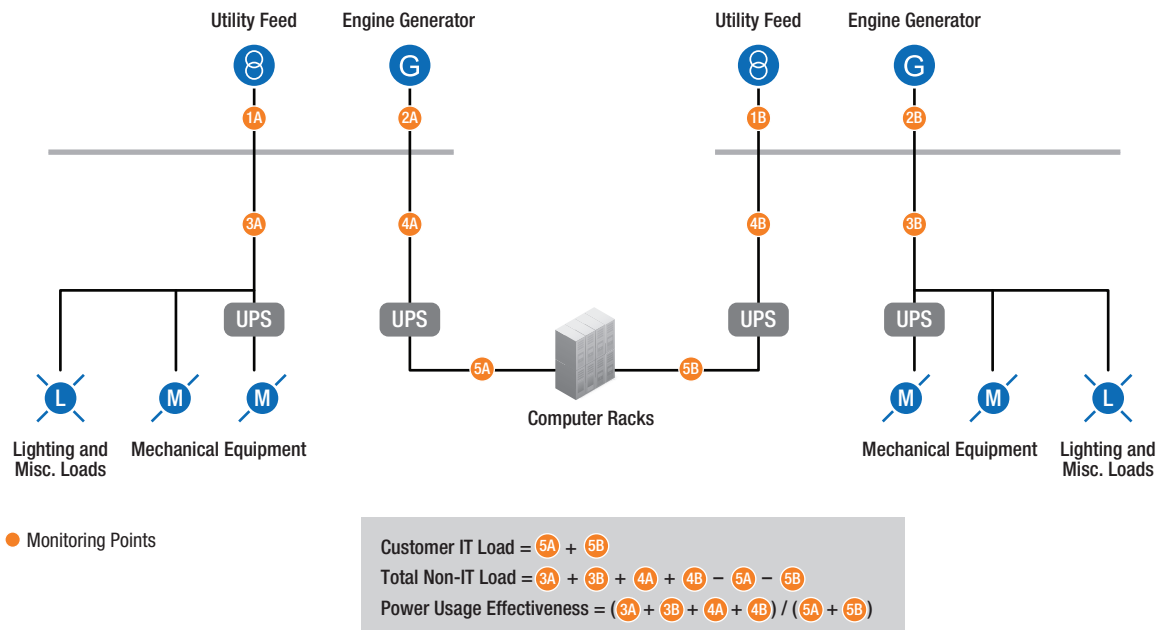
Utility Feed

Engine Generator

Utility Feed

Engine Generator

1A

2A

1B

2B

3A

4A

4B

3B

UPS

UPS

UPS

UPS

5A

5B

L

M

M

M

M

L

Lighting and Misc. Loads

Mechanical Equipment

Computer Racks

Mechanical Equipment

Lighting and Misc. Loads

Monitoring Points

Customer IT Load = 5A + 5B

Total Non-IT Load = 3A + 3B + 4A + 4B − 5A − 5B

Power Usage Effectiveness = (3A + 3B + 4A + 4B) / (5A + 5B)